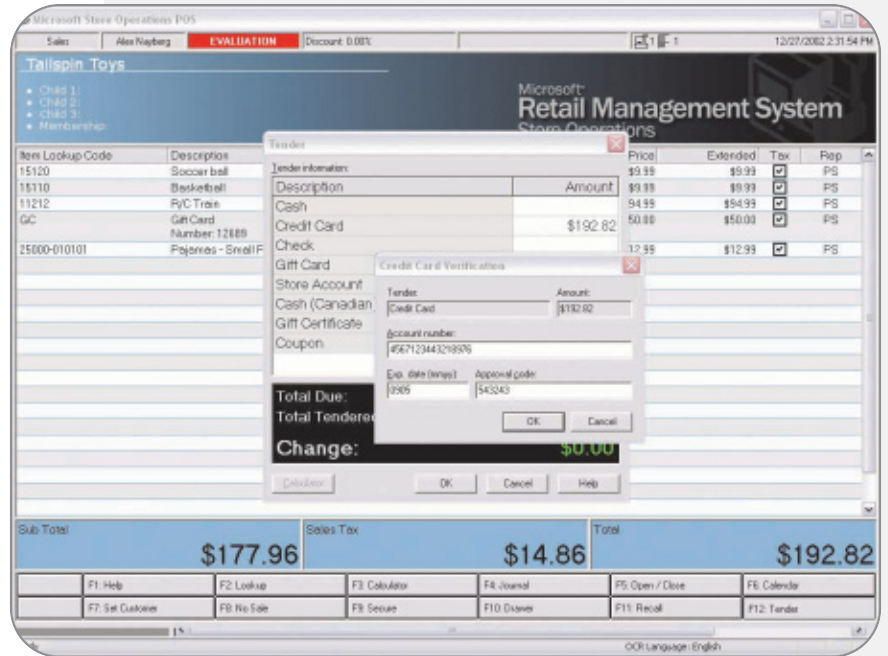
Microsoft Store Operations POS

Sales | Alex Nayberg | EVALUATION | Discount: 0.00% | 1 | 1 | 12/27/2002 2:31:54 PM

Tailspin Toys

• Child 1:
• Child 2:
• Child 3:
• Membership:

Microsoft
Retail Management System
Store Operations

| Item Lookup Code | Description | Price | Extended | Tax | Rep |
|---|---|---|---|---|---|
| 15120 | Soccer ball | $9.99 | $9.99 | ☑ | PS |
| 15110 | Basketball | $9.99 | $9.99 | ☑ | PS |
| 11212 | R/C Train | 94.99 | $94.99 | ☑ | PS |
| GC | Gift Card Number: 12889 | 50.00 | $50.00 | ☑ | PS |
| 25000-010101 | Pajamas - Small F | 12.99 | $12.99 | ☑ | PS |

Tender

Tender information:

| Description | Amount |
|---|---|
| Cash | |
| Credit Card | $192.82 |
| Check | |
| Gift Card | |
| Store Account | |
| Cash (Canadian | |
| Gift Certificate | |
| Coupon | |

Total Due:
Total Tendered
Change: $0.00

Calculator | OK | Cancel | Help

Credit Card Verification

Tender: Credit Card
Amount: $192.82
Account number: 4567123443218976
Exp. date (mmyy): 0905
Approval code: 543243
OK | Cancel

Sub Total $177.96
Sales Tax $14.86
Total $192.82

F1: Help | F2: Lookup | F3: Calculator | F4: Journal | F5: Open / Close | F6: Calendar
F7: Set Customer | F8: No Sale | F9: Secure | F10: Drawer | F11: Recall | F12: Tender

OCR Language: English